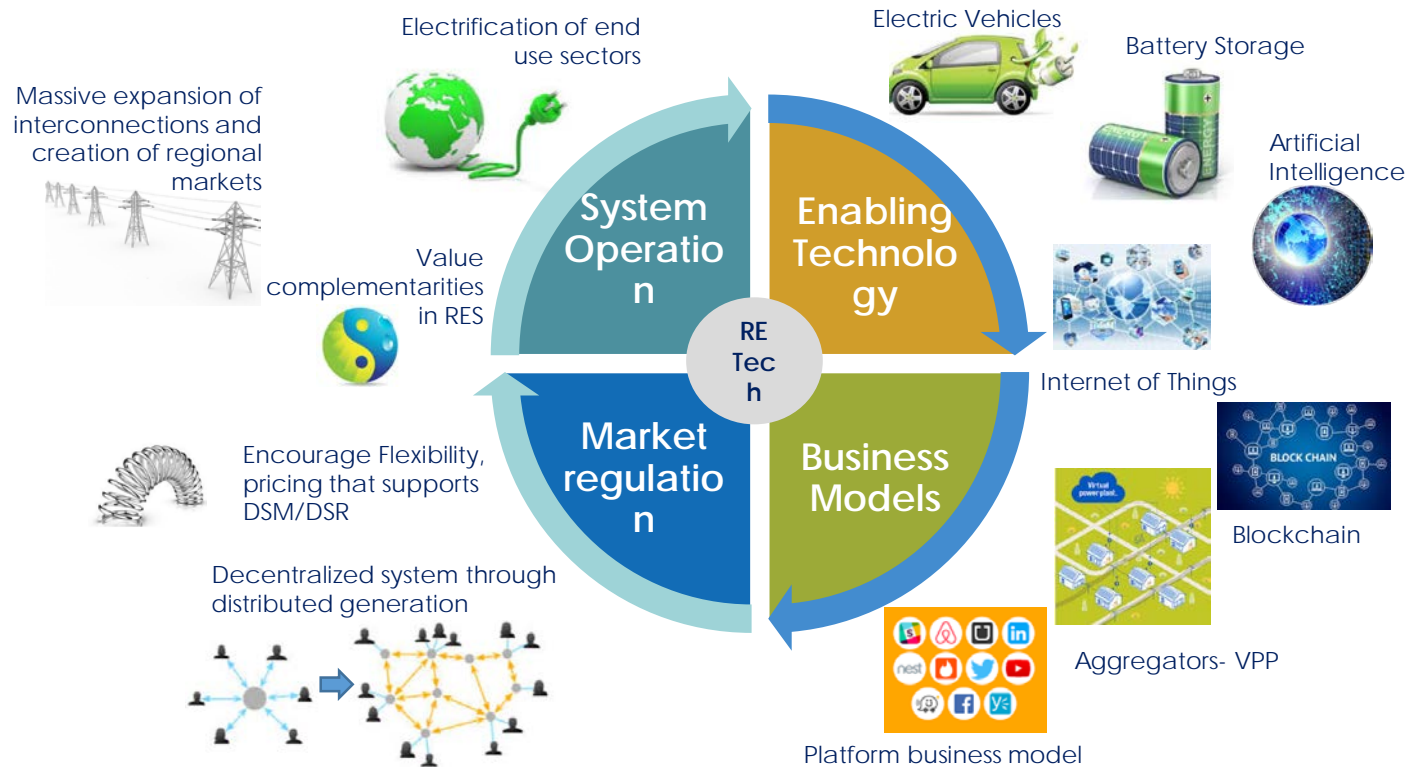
Electrification of end use sectors

Electric Vehicles

Battery Storage

Massive expansion of interconnections and creation of regional markets

Artificial Intelligence

System Operatio n

Enabling Technolo gy

Value complementarities in RES

RE Tec h

Internet of Things

Market regulatio n

Business Models

BLOCK CHAIN

Encourage Flexibility, pricing that supports DSM/DSR

Virtual power plant

Blockchain

Decentralized system through distributed generation

Aggregators- VPP

nest

Platform business model